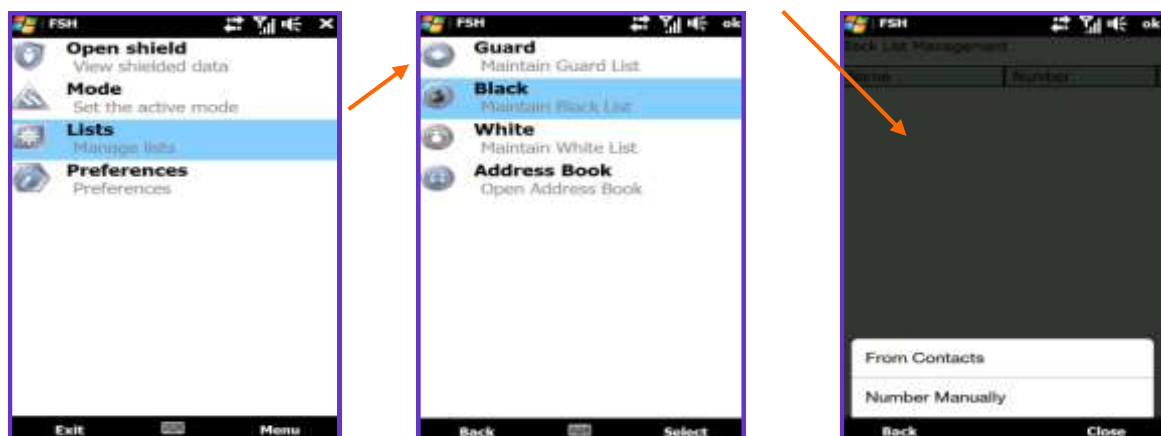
FSH

Open shield
View shielded data

Mode
Set the active mode

Lists
Manage lists

Preferences
Preferences

Exit Menu

FSH ok

Guard
Maintain Guard List

Black
Maintain Black List

White
Maintain White List

Address Book
Open Address Book

Back Select

FSH ok

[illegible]ck List Management

| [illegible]ame | Number |
|---|---|

From Contacts

Number Manually

Back Close